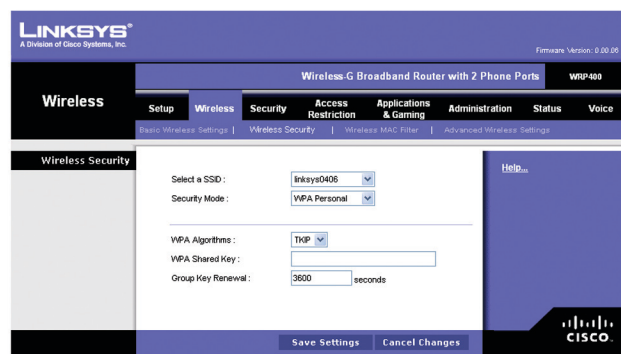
LINKSYS®
A Division of Cisco Systems, Inc.

Firmware Version: 0.00.06

Wireless-G Broadband Router with 2 Phone Ports WRP400

Wireless

Setup | Wireless | Security | Access Restriction | Applications & Gaming | Administration | Status | Voice

Basic Wireless Settings | Wireless Security | Wireless MAC Filter | Advanced Wireless Settings

Wireless Security

Select a SSID : linksys0406
Security Mode : WPA Personal

WPA Algorithms : TKIP
WPA Shared Key :
Group Key Renewal : 3600 seconds

Help...

Save Settings | Cancel Changes

cisco